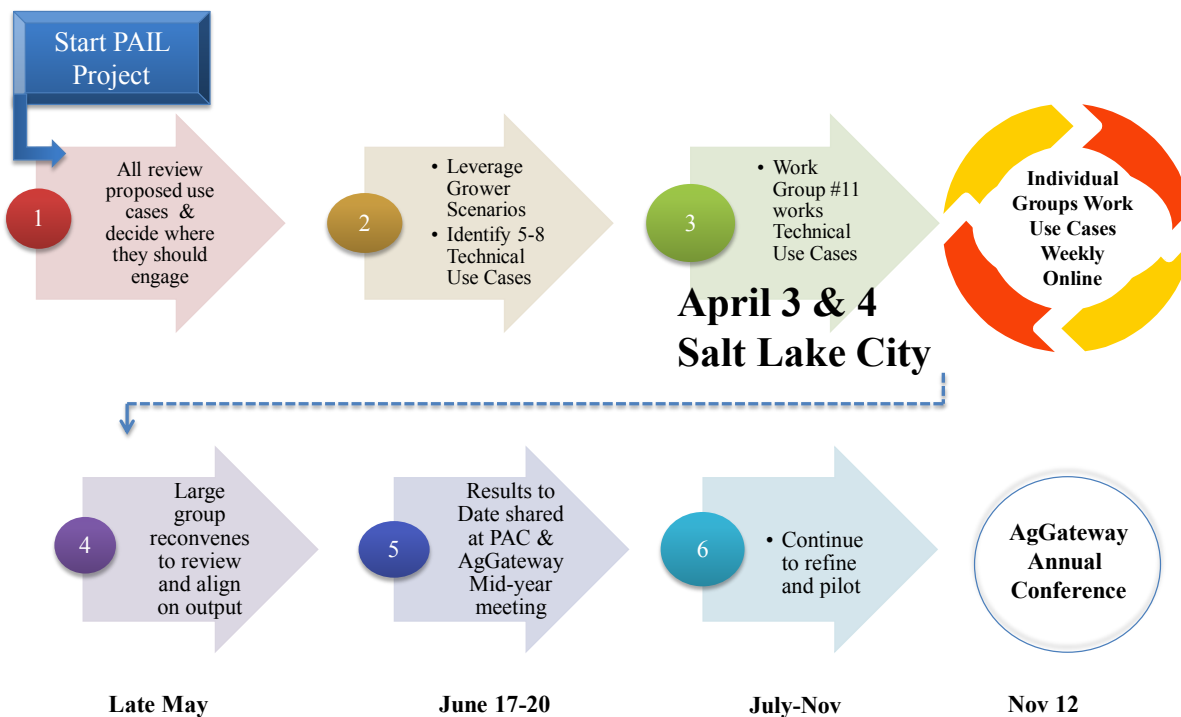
Start PAIL Project

1

All review proposed use cases & decide where they should engage

2

• Leverage Grower Scenarios
• Identify 5-8 Technical Use Cases

3

• Work Group #11 works Technical Use Cases

April 3 & 4
Salt Lake City

Individual Groups Work Use Cases Weekly Online

4

Large group reconvenes to review and align on output

5

Results to Date shared at PAC & AgGateway Mid-year meeting

6

• Continue to refine and pilot

AgGateway Annual Conference

Late May

June 17-20

July-Nov

Nov 12